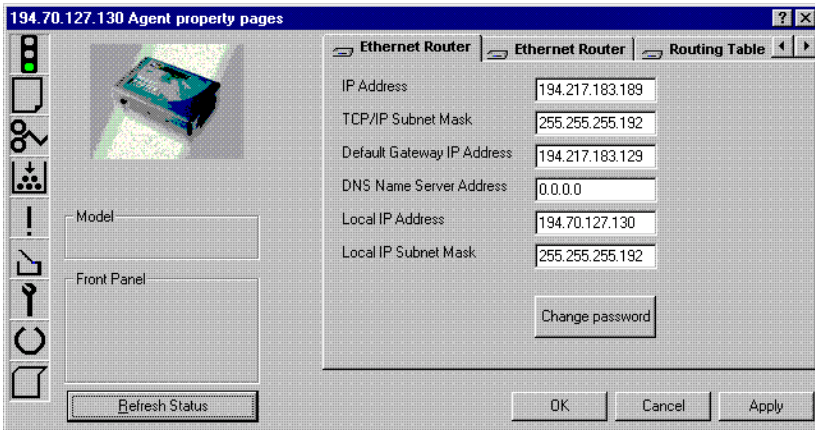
194.70.127.130 Agent property pages

?
X

Model

Front Panel

Refresh Status

Ethernet Router
Ethernet Router
Routing Table

IP Address
194.217.183.189

TCP/IP Subnet Mask
255.255.255.192

Default Gateway IP Address
194.217.183.129

DNS Name Server Address
0.0.0.0

Local IP Address
194.70.127.130

Local IP Subnet Mask
255.255.255.192

Change password

OK
Cancel
Apply